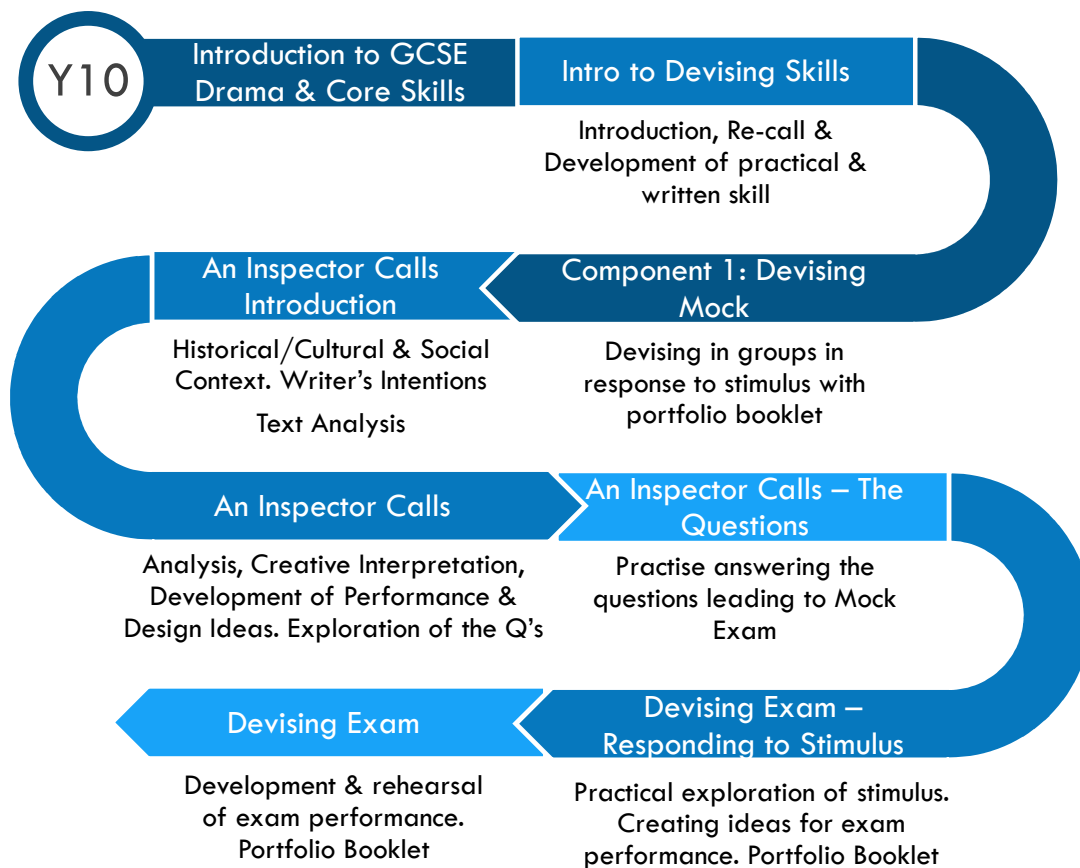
Y10

Introduction to GCSE Drama & Core Skills

Intro to Devising Skills

Introduction, Re-call & Development of practical & written skill

Component 1: Devising Mock

Devising in groups in response to stimulus with portfolio booklet

An Inspector Calls Introduction

Historical/Cultural & Social Context. Writer's Intentions

Text Analysis

An Inspector Calls

Analysis, Creative Interpretation, Development of Performance & Design Ideas. Exploration of the Q's

An Inspector Calls – The Questions

Practise answering the questions leading to Mock Exam

Devising Exam – Responding to Stimulus

Practical exploration of stimulus. Creating ideas for exam performance. Portfolio Booklet

Devising Exam

Development & rehearsal of exam performance. Portfolio Booklet